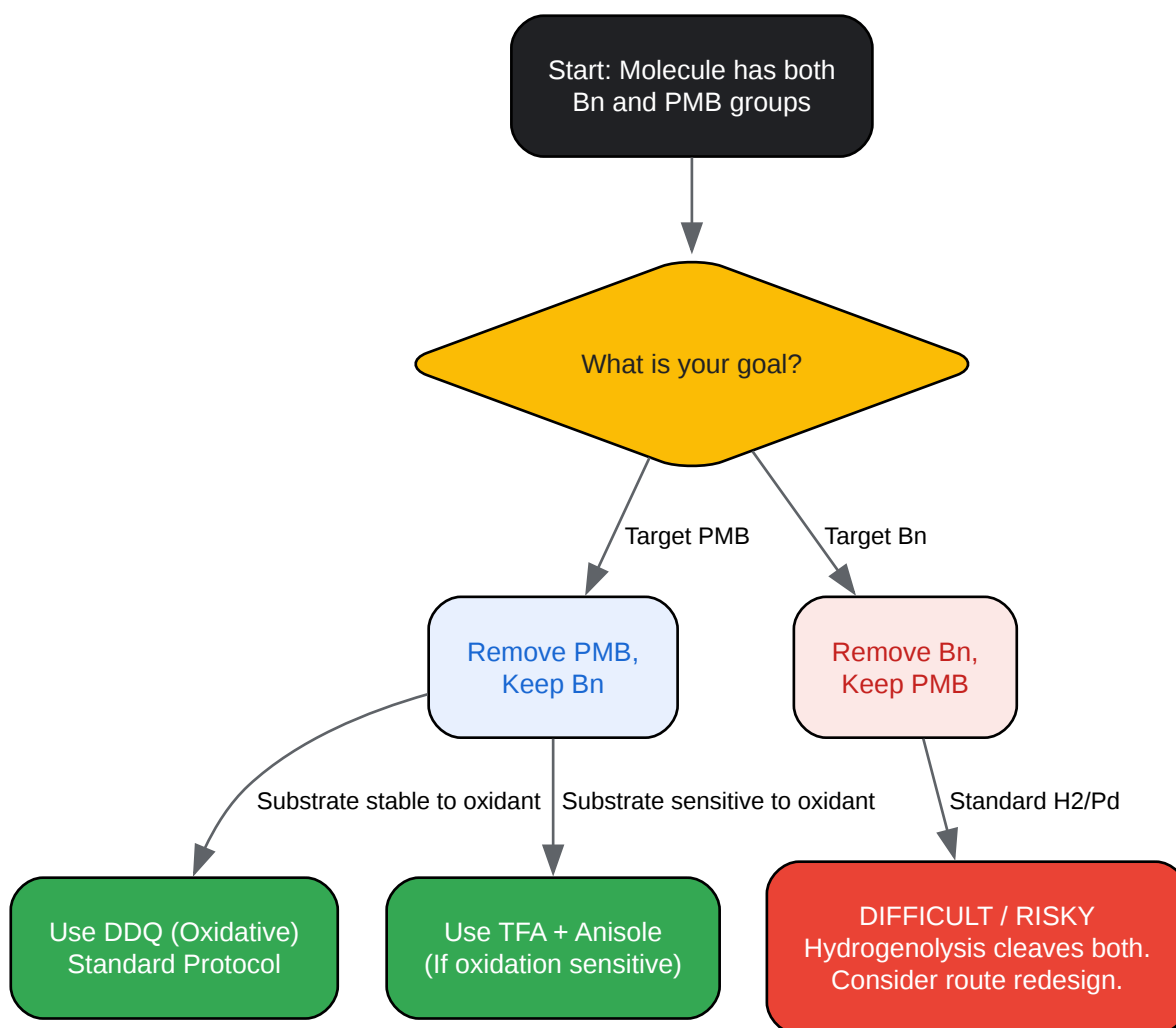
Start: Molecule has both Bn and PMB groups

What is your goal?

Target PMB

Target Bn

Remove PMB, Keep Bn

Remove Bn, Keep PMB

Substrate stable to oxidant

Substrate sensitive to oxidant

Standard H2/Pd

Use DDQ (Oxidative) Standard Protocol

Use TFA + Anisole (If oxidation sensitive)

DIFFICULT / RISKY Hydrogenolysis cleaves both. Consider route redesign.